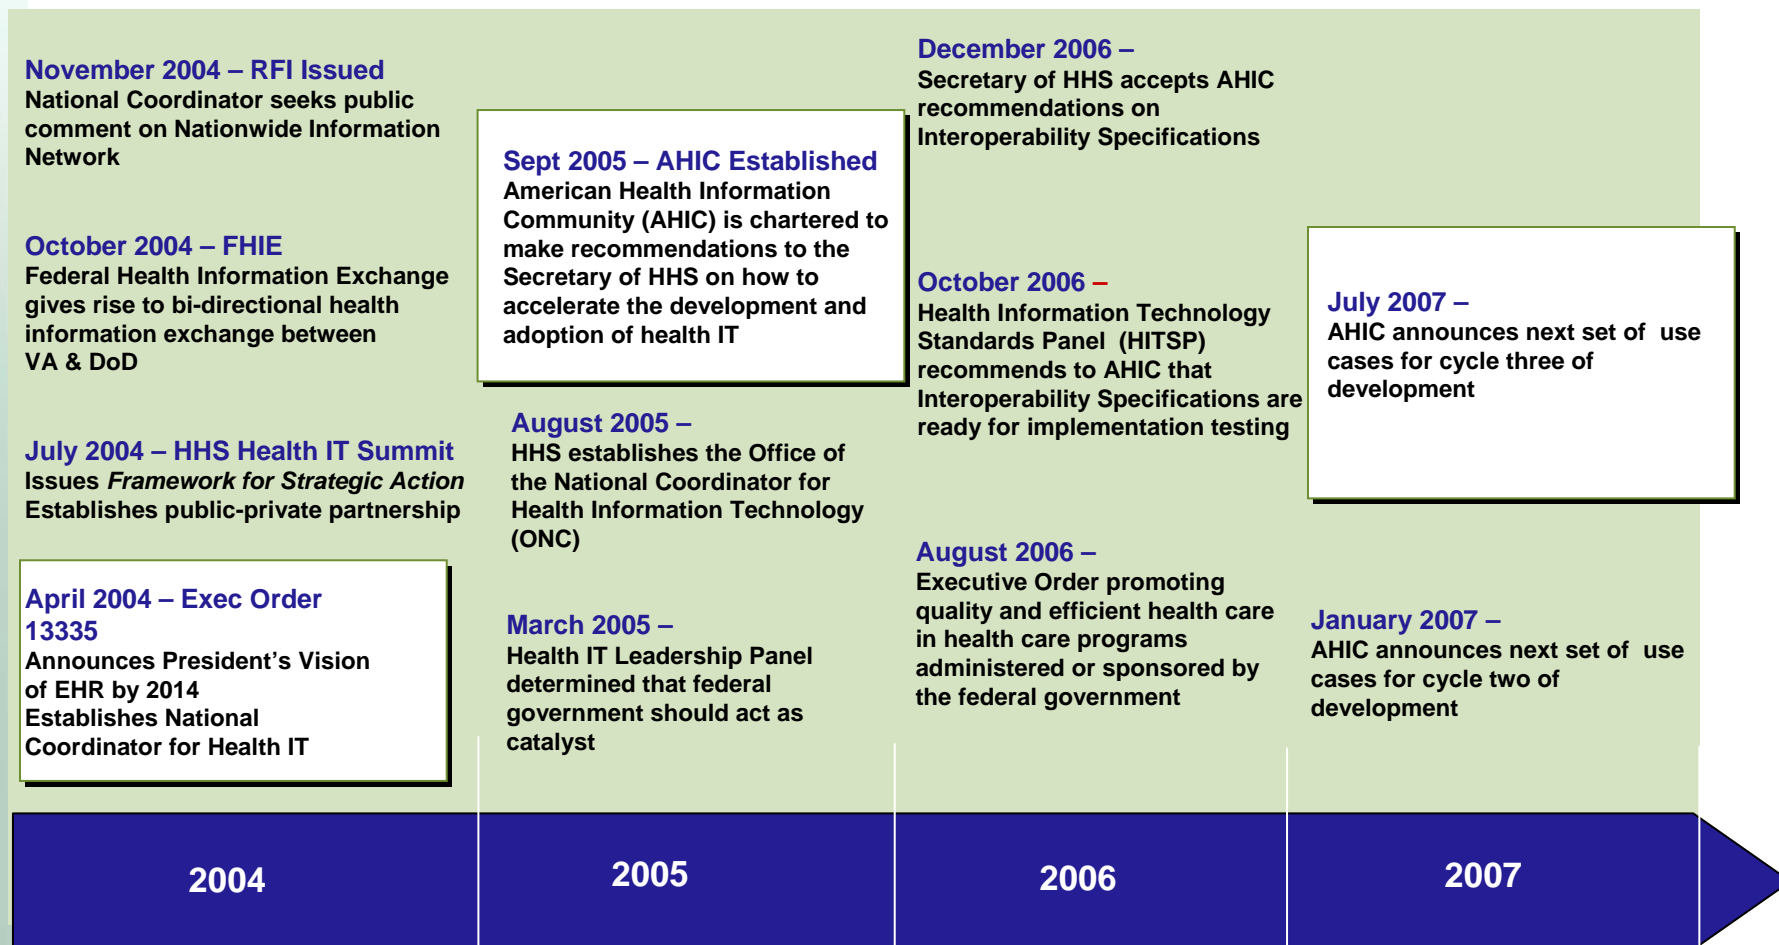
November 2004 – RFI Issued
National Coordinator seeks public comment on Nationwide Information Network

October 2004 – FHIE
Federal Health Information Exchange gives rise to bi-directional health information exchange between VA & DoD

July 2004 – HHS Health IT Summit
Issues *Framework for Strategic Action*
Establishes public-private partnership

April 2004 – Exec Order 13335
Announces President's Vision of EHR by 2014
Establishes National Coordinator for Health IT

Sept 2005 – AHIC Established
American Health Information Community (AHIC) is chartered to make recommendations to the Secretary of HHS on how to accelerate the development and adoption of health IT

August 2005 –
HHS establishes the Office of the National Coordinator for Health Information Technology (ONC)

March 2005 –
Health IT Leadership Panel determined that federal government should act as catalyst

December 2006 –
Secretary of HHS accepts AHIC recommendations on Interoperability Specifications

October 2006 –
Health Information Technology Standards Panel (HITSP) recommends to AHIC that Interoperability Specifications are ready for implementation testing

August 2006 –
Executive Order promoting quality and efficient health care in health care programs administered or sponsored by the federal government

July 2007 –
AHIC announces next set of use cases for cycle three of development

January 2007 –
AHIC announces next set of use cases for cycle two of development

2004

2005

2006

2007